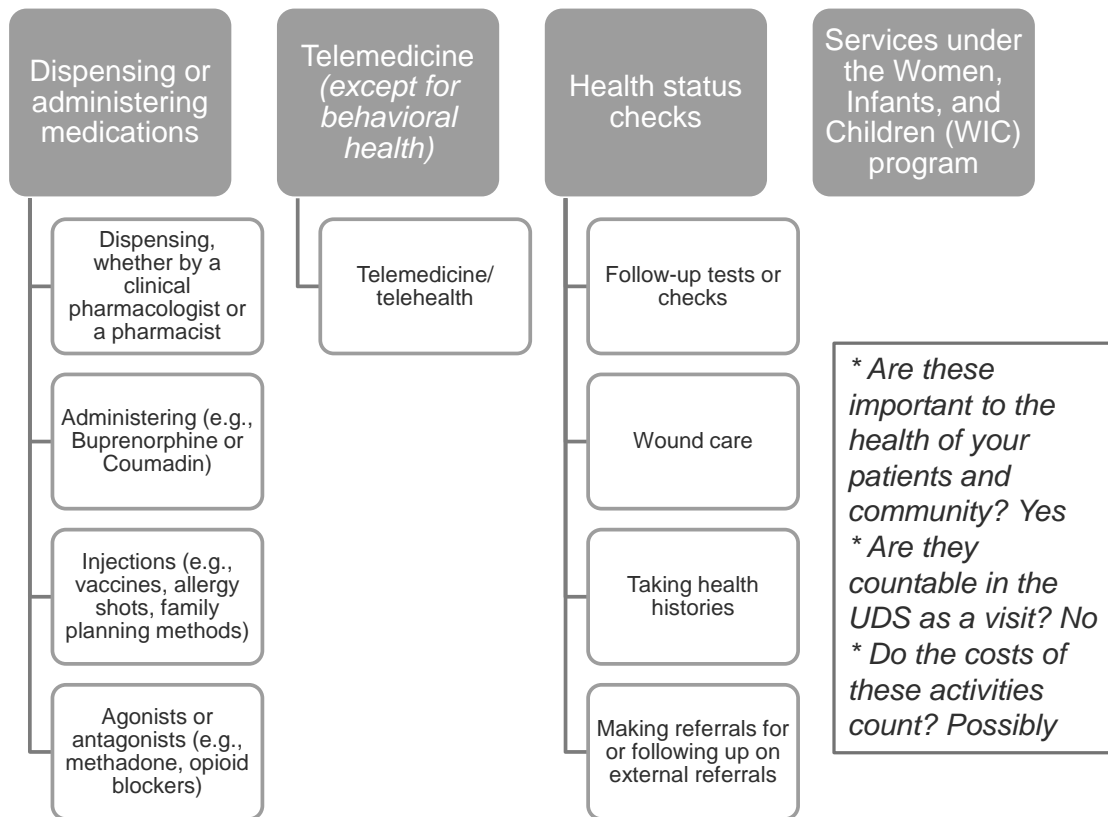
Dispensing or administering medications

Dispensing, whether by a clinical pharmacologist or a pharmacist

Administering (e.g., Buprenorphine or Coumadin)

Injections (e.g., vaccines, allergy shots, family planning methods)

Agonists or antagonists (e.g., methadone, opioid blockers)

Telemedicine *(except for behavioral health)*

Telemedicine/ telehealth

Health status checks

Follow-up tests or checks

Wound care

Taking health histories

Making referrals for or following up on external referrals

Services under the Women, Infants, and Children (WIC) program

* Are these important to the health of your patients and community? Yes
* Are they countable in the UDS as a visit? No
* Do the costs of these activities count? Possibly